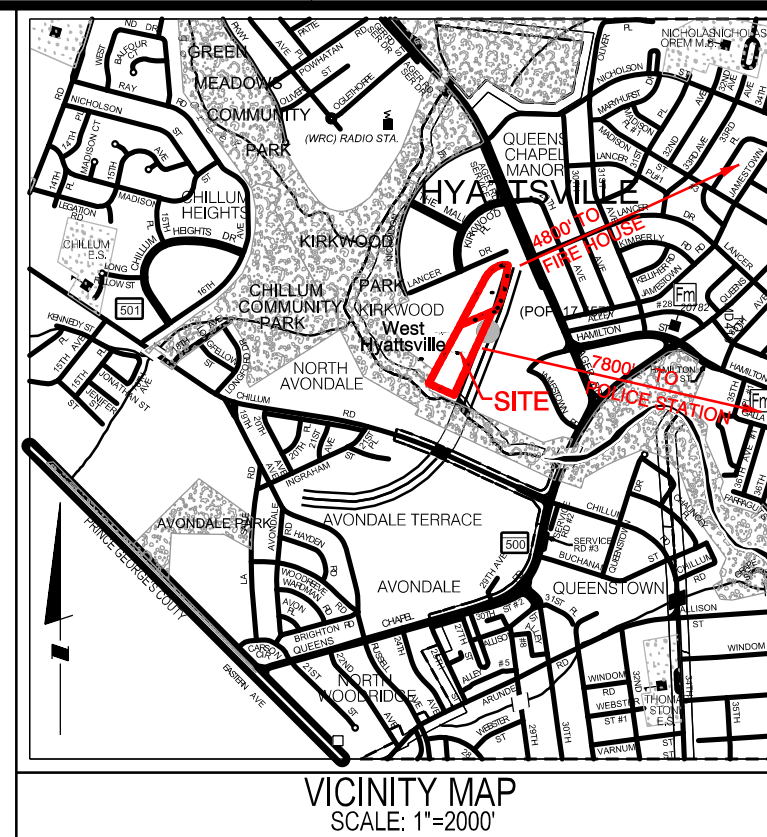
ND DR
BALFOUR CT
WEST
RAY
RD
NICHOLSON
ST
14TH
MADISON CT
15TH
AVE
PL
14TH
PL
LEGATION RD
MADISON
CHILLUM HEIGHTS
15TH
HEIGHTS
DR
CHILLUM E.S.
CHILLUM
LONG
LOW ST
501
16TH
KENNEDY ST
15TH AVE
JONATHAN ST
JENIFER ST
AVE
GREEN MEADOWS COMMUNITY PARK
PKWY
AVE
PATTEE
POWHATAN ST
OLIVER
OGLETHORPE
(WRC) RADIO STA.
KIRKWOOD
CHILLUM COMMUNITY PARK
PARK
KIRKWOOD
West Hyattsville
NORTH AVONDALE
CHILLUM
RD
19TH
20TH
21ST
PL
20TH
ST
INGRAHAM
ST
LONGFORD
QUEENS CHAPEL MANOR
HYATTSVILLE
THE MALL
KIRKWOOD
DR
LANCER
(POP. 17,557)
4800' TO FIRE HOUSE
SITE
7800' TO POLICE STATION
JAMESTOWN
NICHOLSON
NICHOLAS OREM M.S.
MARYHURST DR
MADISON
LANCER
KIMBERLY
KELLIHER RD
JAMESTOWN
LANCER
QUEENS
#28
Fm
HAMILTON
ST
AVE
HAMILTON
35TH
Fm
32ND
33RD AVE
34TH
PL
AVENUE
PL
RD
JAMESTOWN
FARRAGUT
GALLATIN
AVONDALE PARK
AVONDALE TERRACE
HAYDEN
WOODBERRY
WARDMAN
AVON PL
AVONDALE
LA
500
AVONDALE
CHAPEL
29TH AVE
30TH
31ST
ST #2
CHILLUM
SERVICE RD #3
BUCHANAN
QUEENSTOWN
QUEENSTOWN
PRINCE GEORGE'S COUNTY
BRIGHTON RD
CARSON CIR
QUEENS
21ST
22ND
RUSSELL
24TH
NORTH WOODRIDGE
EASTERN AVE
27TH
ALLISON
ALLEY
#5
#8
ARUNDEL
WEBSTER
29TH
30TH
WINDOM
32ND
WEBSTER ST #1
THOMAS STONE E.S.
VARNUM
ALLISON
ST
WINDOM
35TH
VICINITY MAP
SCALE: 1"=2000'